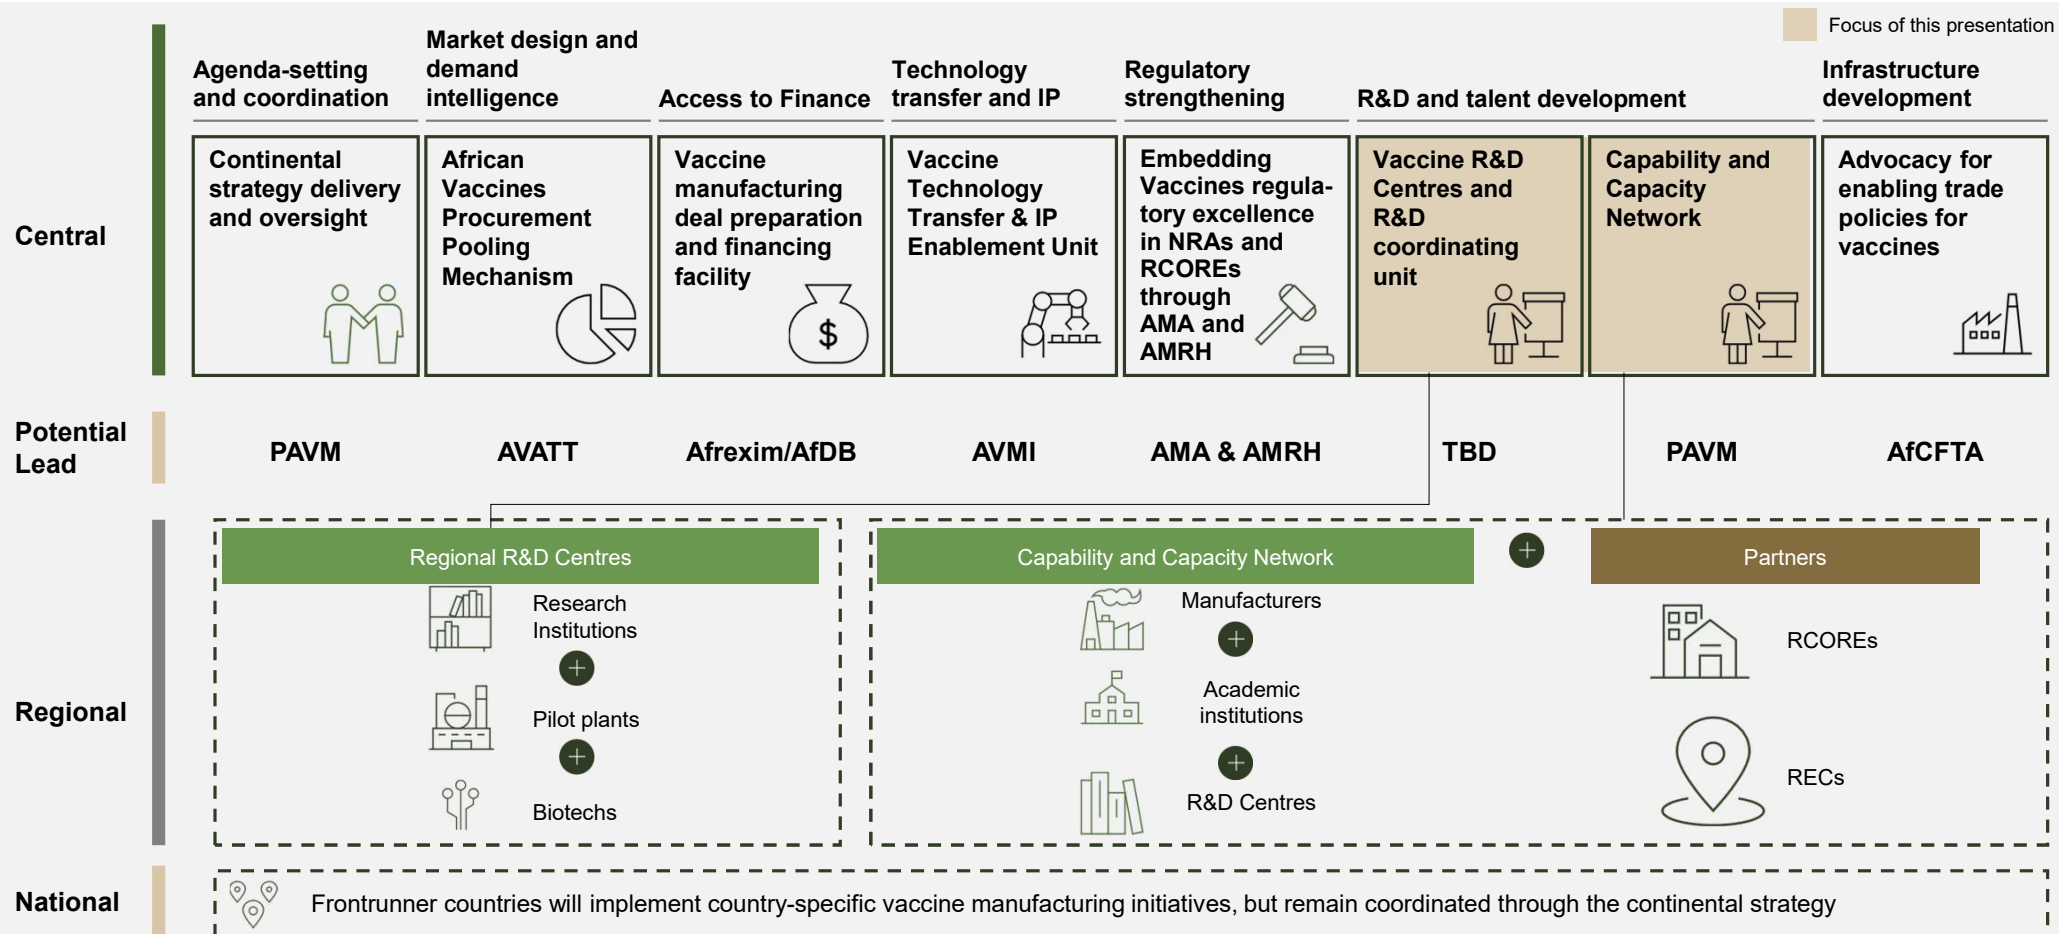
Focus of this presentation

Agenda-setting and coordination

Market design and demand intelligence

Access to Finance

Technology transfer and IP

Regulatory strengthening

R&D and talent development

Infrastructure development

Central

Continental strategy delivery and oversight

African Vaccines Procurement Pooling Mechanism

Vaccine manufacturing deal preparation and financing facility

$

Vaccine Technology Transfer & IP Enablement Unit

Embedding Vaccines regulatory excellence in NRAs and RCOREs through AMA and AMRH

Vaccine R&D Centres and R&D coordinating unit

Capability and Capacity Network

Advocacy for enabling trade policies for vaccines

Potential Lead

PAVM

AVATT

Afrexim/AfDB

AVMI

AMA & AMRH

TBD

PAVM

AfCFTA

Regional

Regional R&D Centres

Research Institutions

Pilot plants

Biotechs

Capability and Capacity Network

Manufacturers

Academic institutions

R&D Centres

Partners

RCOREs

RECs

National

Frontrunner countries will implement country-specific vaccine manufacturing initiatives, but remain coordinated through the continental strategy